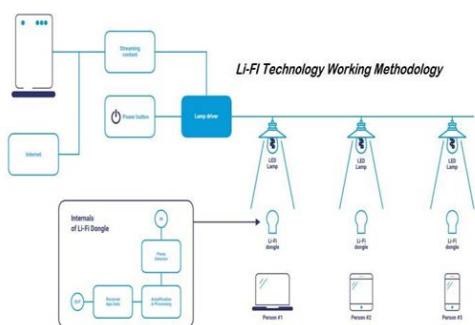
Streaming content

Li-Fi Technology Working Methodology

Power button

Lamp driver

Internet

LED Lamp

LED Lamp

LED Lamp

Internals of Li-Fi Dongle

Photo Detector

Receiver App Data

Amplification & Processing

Li-Fi dongle

Li-Fi dongle

Li-Fi dongle

Person #1

Person #2

Person #3